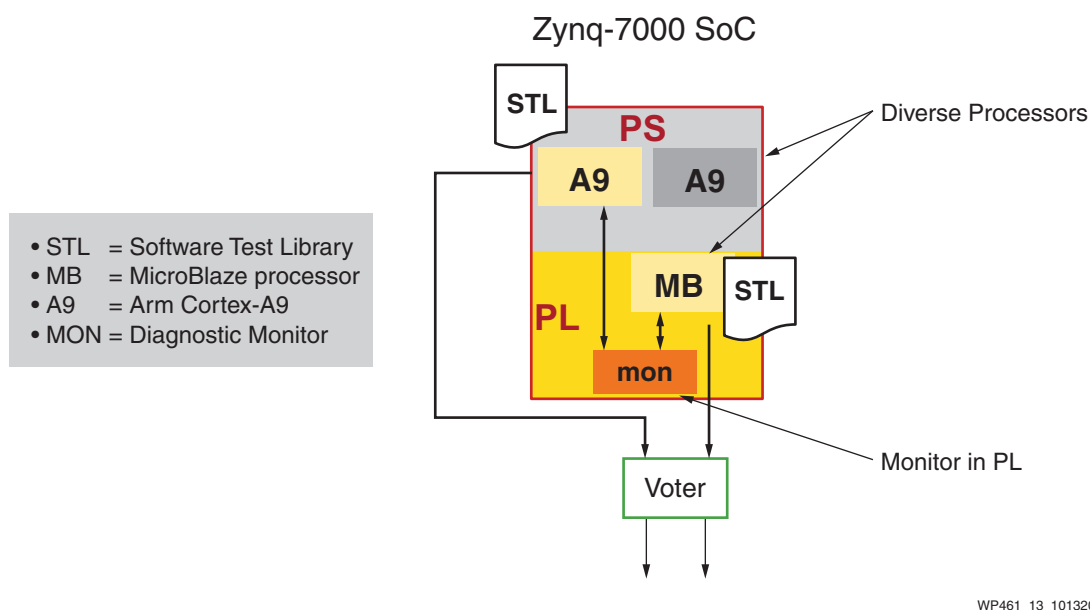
Zynq-7000 SoC

• STL = Software Test Library
• MB = MicroBlaze processor
• A9 = Arm Cortex-A9
• MON = Diagnostic Monitor

STL

PS

A9

A9

PL

MB

STL

mon

Voter

Diverse Processors

Monitor in PL

WP461_13_10132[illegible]